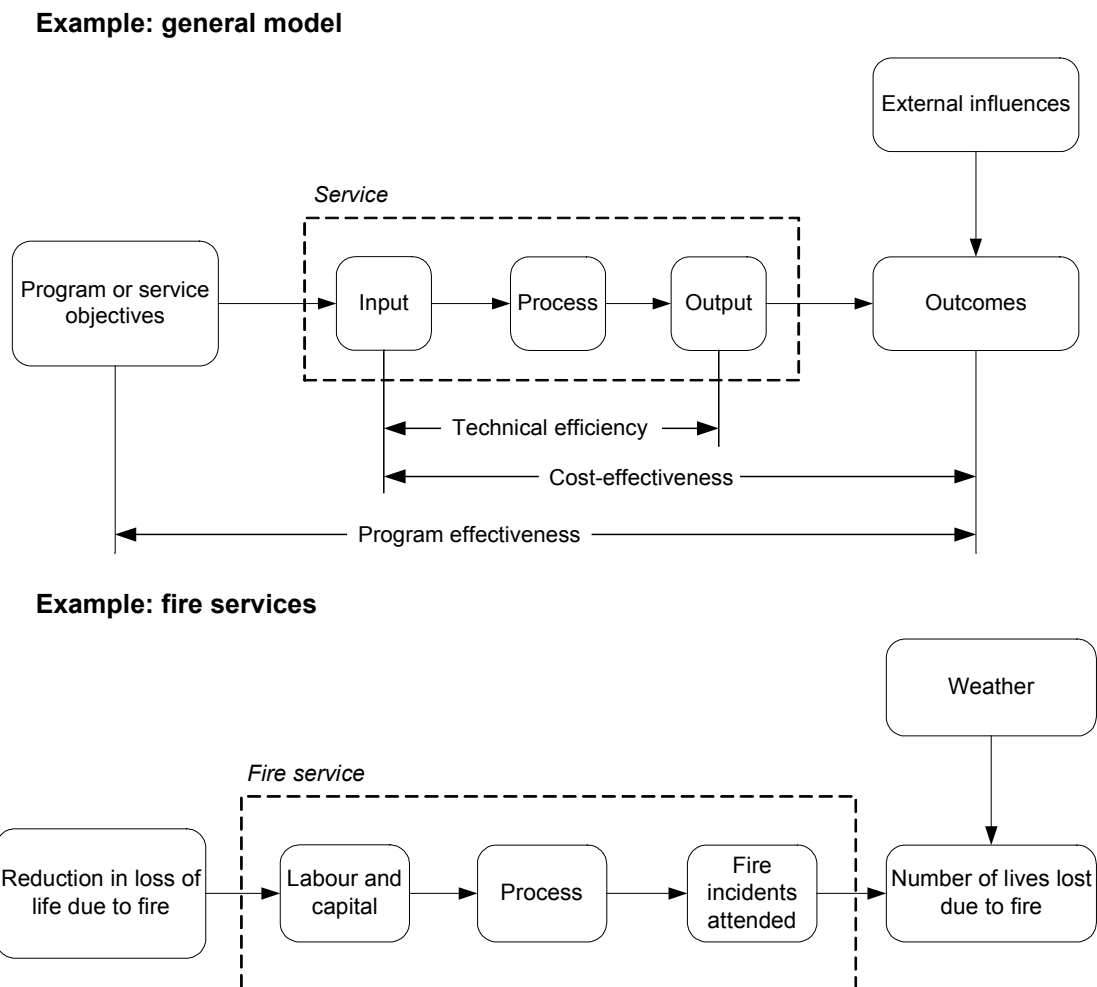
Example: general model

External influences

Service

Program or service objectives

Input

Process

Output

Outcomes

Technical efficiency

Cost-effectiveness

Program effectiveness

Example: fire services

Weather

Fire service

Reduction in loss of life due to fire

Labour and capital

Process

Fire incidents attended

Number of lives lost due to fire